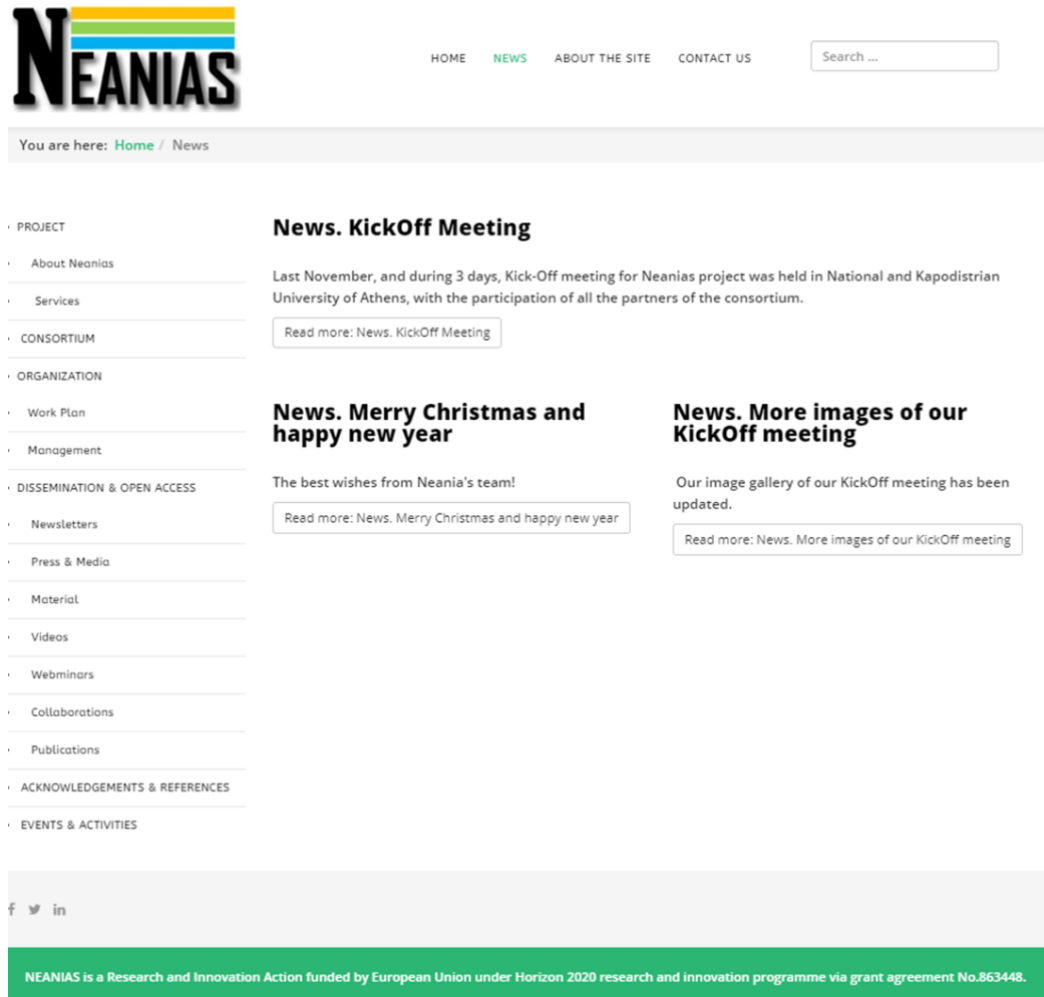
NEANIAS

HOME NEWS ABOUT THE SITE CONTACT US

Search ...

You are here: Home / News

PROJECT
About Neanias
Services
CONSORTIUM
ORGANIZATION
Work Plan
Management
DISSEMINATION & OPEN ACCESS
Newsletters
Press & Media
Material
Videos
Webminars
Collaborations
Publications
ACKNOWLEDGEMENTS & REFERENCES
EVENTS & ACTIVITIES

News. KickOff Meeting

Last November, and during 3 days, Kick-Off meeting for Neanias project was held in National and Kapodistrian University of Athens, with the participation of all the partners of the consortium.

Read more: News. KickOff Meeting

News. Merry Christmas and happy new year

The best wishes from Neania's team!

Read more: News. Merry Christmas and happy new year

News. More images of our KickOff meeting

Our image gallery of our KickOff meeting has been updated.

Read more: News. More images of our KickOff meeting

NEANIAS is a Research and Innovation Action funded by European Union under Horizon 2020 research and innovation programme via grant agreement No.863448.